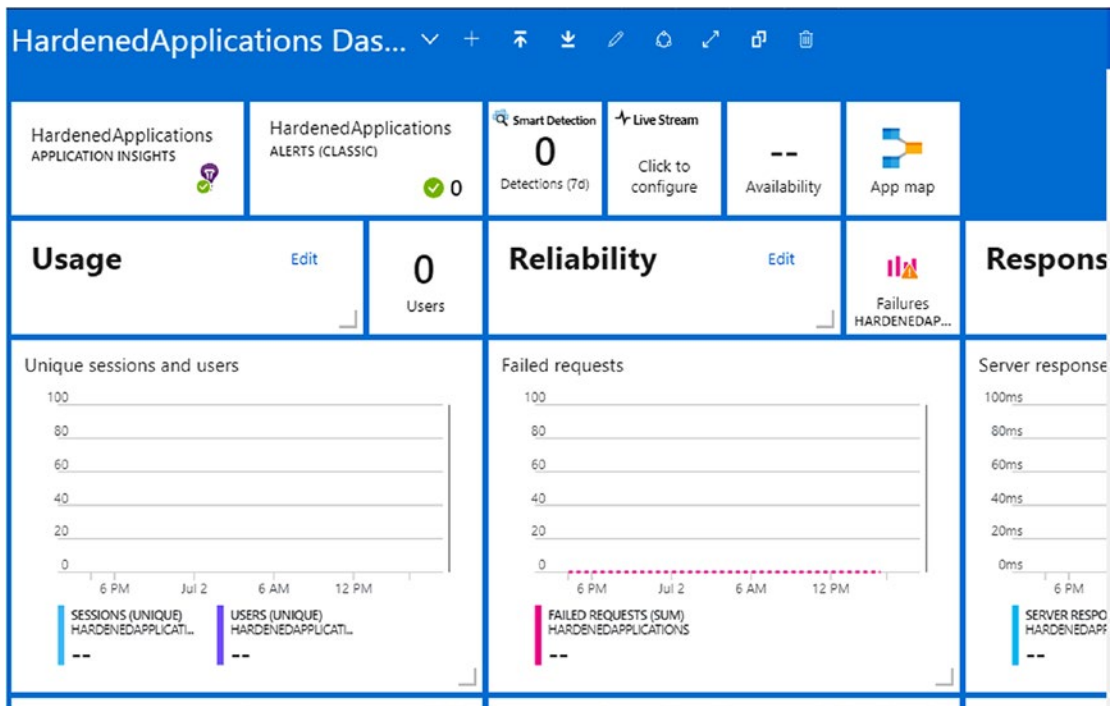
HardenedApplications Das...

HardenedApplications
APPLICATION INSIGHTS

HardenedApplications
ALERTS (CLASSIC)
0

Smart Detection
0
Detections (7d)

Live Stream
Click to configure

--
Availability

App map

Usage
Edit

0
Users

Reliability
Edit

Failures
HARDENEDAP...

Respons

Unique sessions and users

| 100 |
|---|
| 80 |
| 60 |
| 40 |
| 20 |
| 0 |

6 PM Jul 2 6 AM 12 PM

SESSIONS (UNIQUE)
HARDENEDAPPLICATI...
--

USERS (UNIQUE)
HARDENEDAPPLICATI...
--

Failed requests

| 100 |
|---|
| 80 |
| 60 |
| 40 |
| 20 |
| 0 |

6 PM Jul 2 6 AM 12 PM

FAILED REQUESTS (SUM)
HARDENEDAPPLICATIONS
--

Server response

| 100ms |
|---|
| 80ms |
| 60ms |
| 40ms |
| 20ms |
| 0ms |

6 PM

SERVER RESPO
HARDENEDAPF
--